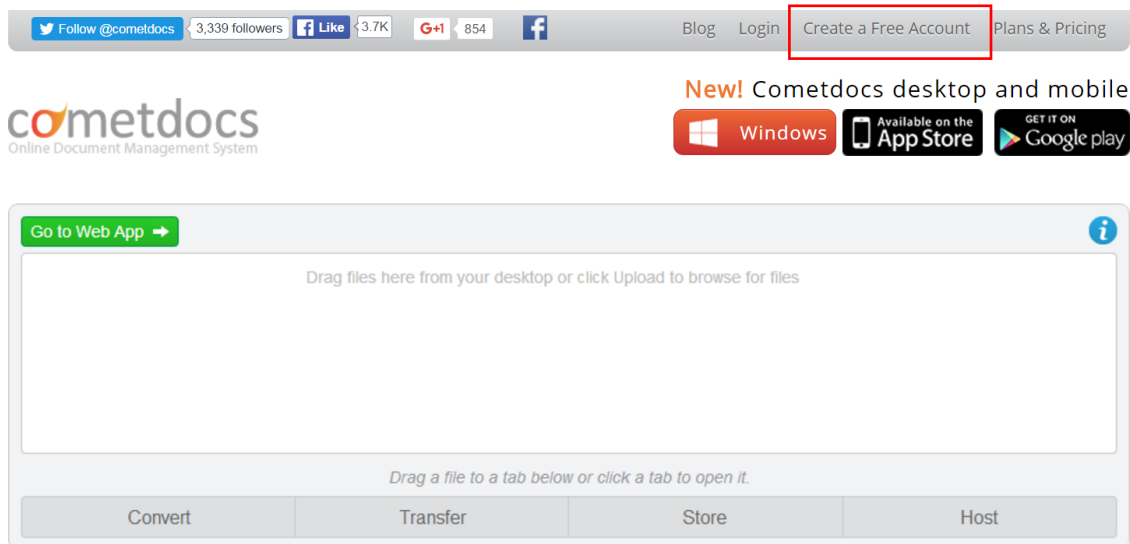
Follow @cometdocs 3,339 followers Like 3.7K G+1 854

Blog Login Create a Free Account Plans & Pricing

cometdocs
Online Document Management System

New! Cometdocs desktop and mobile

Windows Available on the App Store GET IT ON Google play

Go to Web App

Drag files here from your desktop or click Upload to browse for files

Drag a file to a tab below or click a tab to open it.

| Convert | Transfer | Store | Host |
|---|---|---|---|